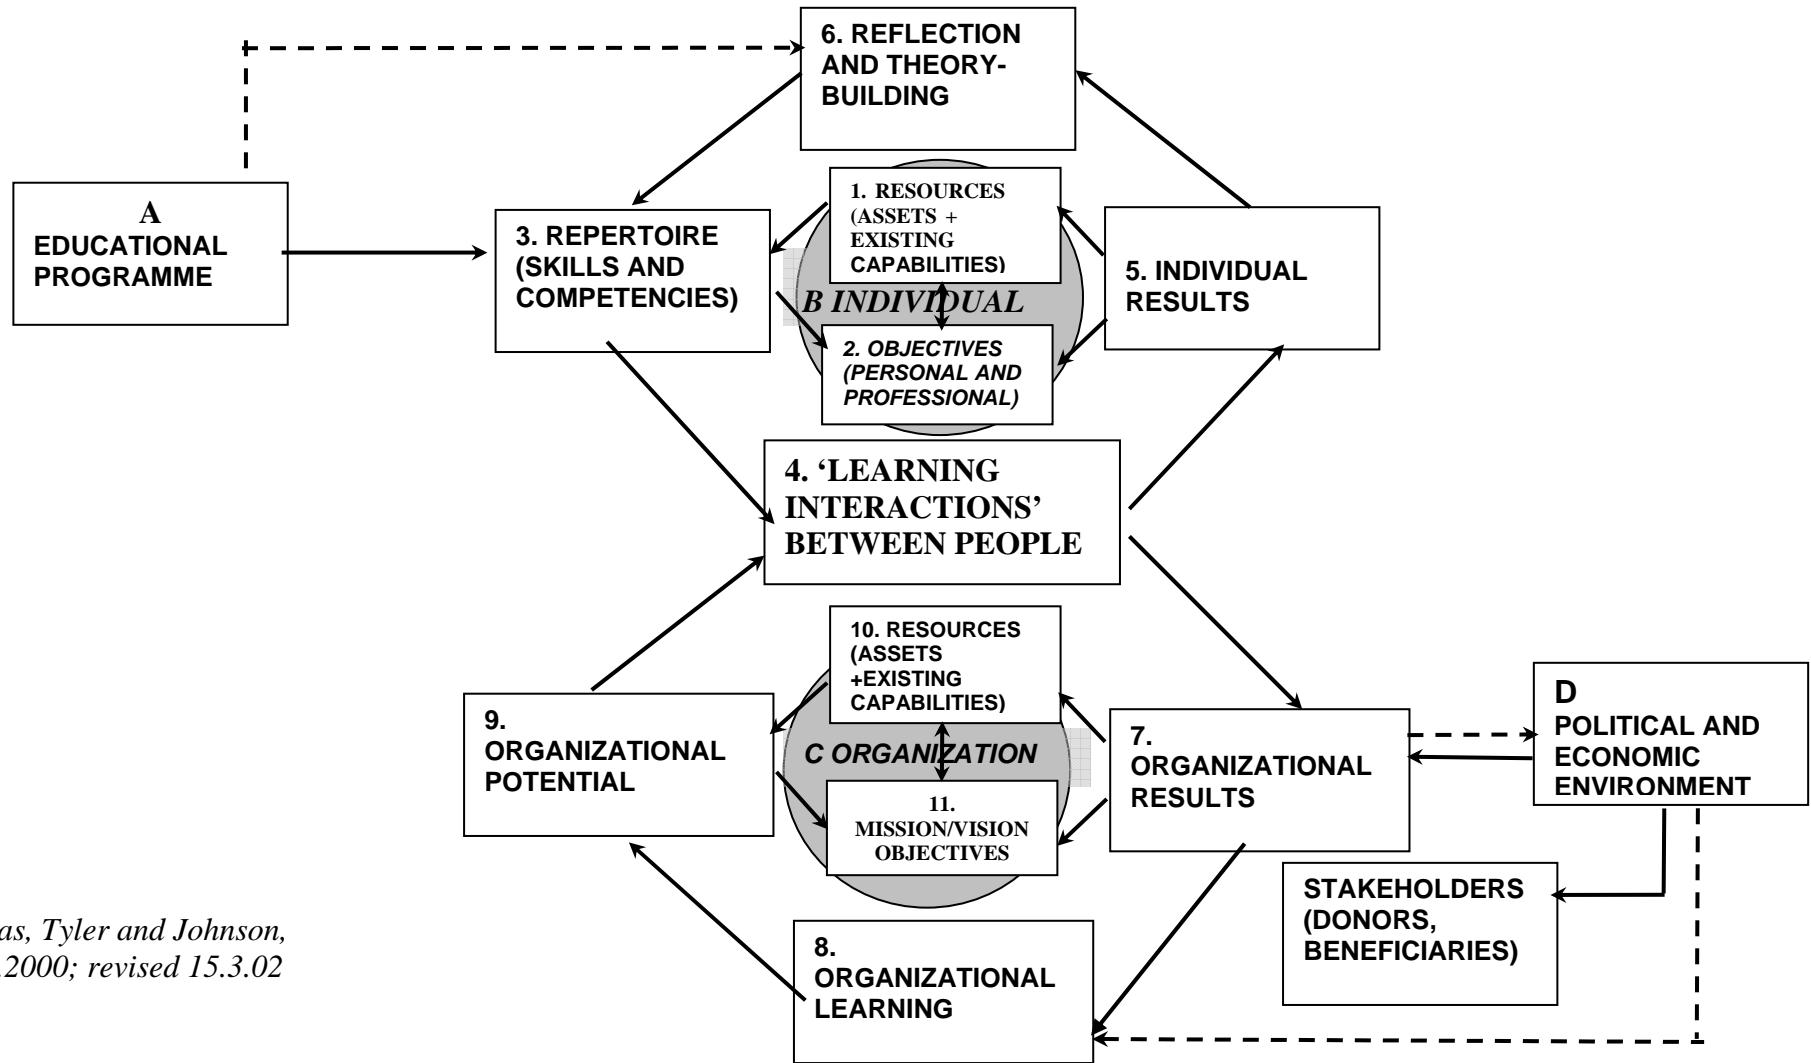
6. REFLECTION AND THEORY-BUILDING

A
EDUCATIONAL PROGRAMME

3. REPERTOIRE (SKILLS AND COMPETENCIES)

1. RESOURCES (ASSETS + EXISTING CAPABILITIES)

B INDIVIDUAL

2. OBJECTIVES (PERSONAL AND PROFESSIONAL)

5. INDIVIDUAL RESULTS

4. 'LEARNING INTERACTIONS' BETWEEN PEOPLE

10. RESOURCES (ASSETS +EXISTING CAPABILITIES)

C ORGANIZATION

11. MISSION/VISION OBJECTIVES

9. ORGANIZATIONAL POTENTIAL

7. ORGANIZATIONAL RESULTS

D
POLITICAL AND ECONOMIC ENVIRONMENT

STAKEHOLDERS (DONORS, BENEFICIARIES)

8. ORGANIZATIONAL LEARNING

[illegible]as, Tyler and Johnson, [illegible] 2000; revised 15.3.02